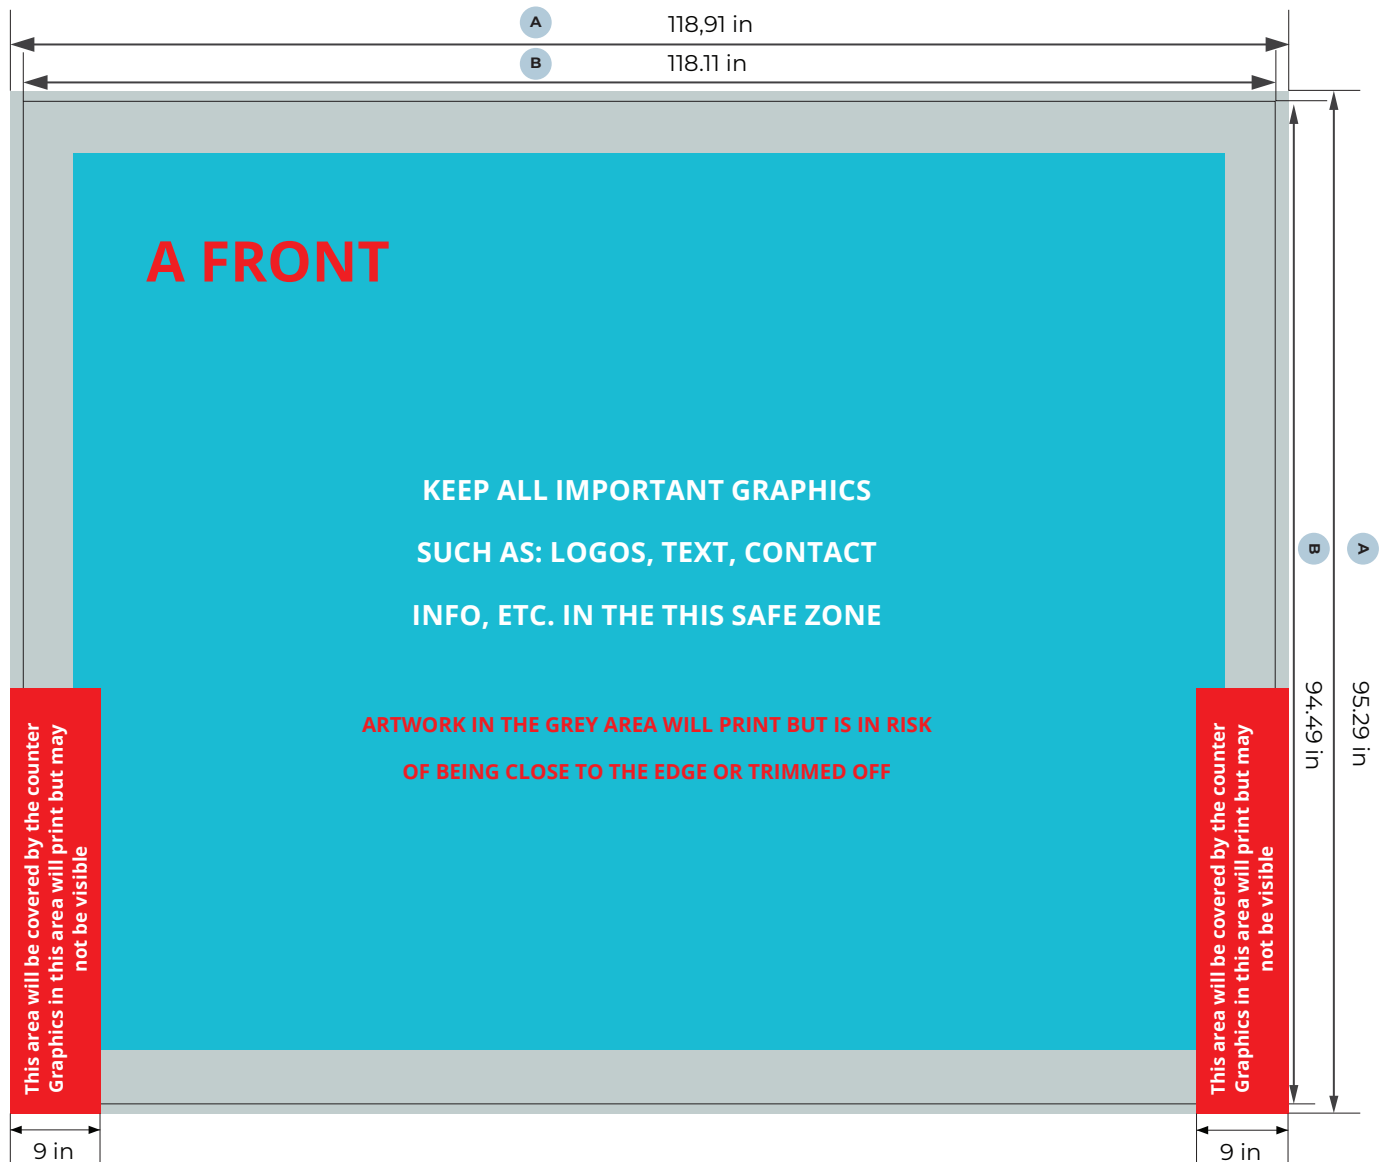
A 118,91 in

B 118.11 in

A FRONT

KEEP ALL IMPORTANT GRAPHICS

SUCH AS: LOGOS, TEXT, CONTACT

INFO, ETC. IN THE THIS SAFE ZONE

ARTWORK IN THE GREY AREA WILL PRINT BUT IS IN RISK

OF BEING CLOSE TO THE EDGE OR TRIMMED OFF

This area will be covered by the counter Graphics in this area will print but may not be visible

This area will be covered by the counter Graphics in this area will print but may not be visible

B 94.49 in

A 95.29 in

9 in

9 in